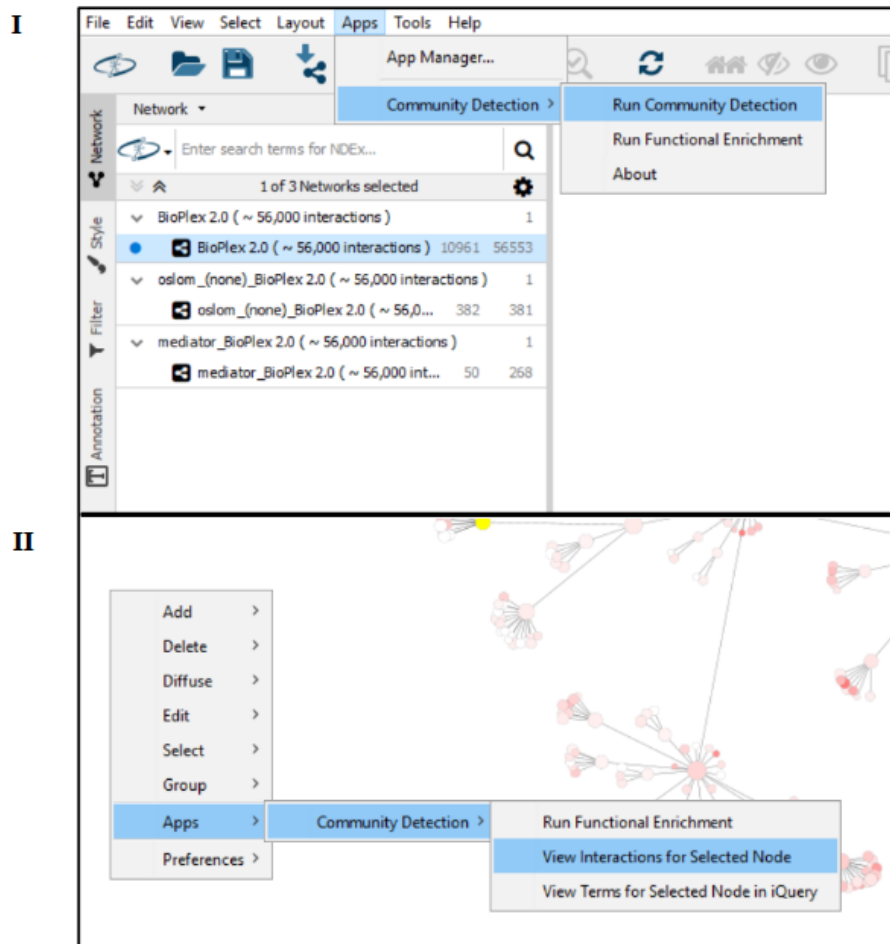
I

File Edit View Select Layout Apps Tools Help

App Manager...

Community Detection ›

Run Community Detection

Run Functional Enrichment

About

Network ▾

Enter search terms for NDEx...

1 of 3 Networks selected

BioPlex 2.0 ( ~ 56,000 interactions ) 1

BioPlex 2.0 ( ~ 56,000 interactions ) 10961 56553

oslom_(none)_BioPlex 2.0 ( ~ 56,000 interactions ) 1

oslom_(none)_BioPlex 2.0 ( ~ 56,0... 382 381

mediator_BioPlex 2.0 ( ~ 56,000 interactions ) 1

mediator_BioPlex 2.0 ( ~ 56,000 int... 50 268

Network

Style

Filter

Annotation

II

Add ›

Delete ›

Diffuse ›

Edit ›

Select ›

Group ›

Apps ›

Preferences ›

Community Detection ›

Run Functional Enrichment

View Interactions for Selected Node

View Terms for Selected Node in iQuery